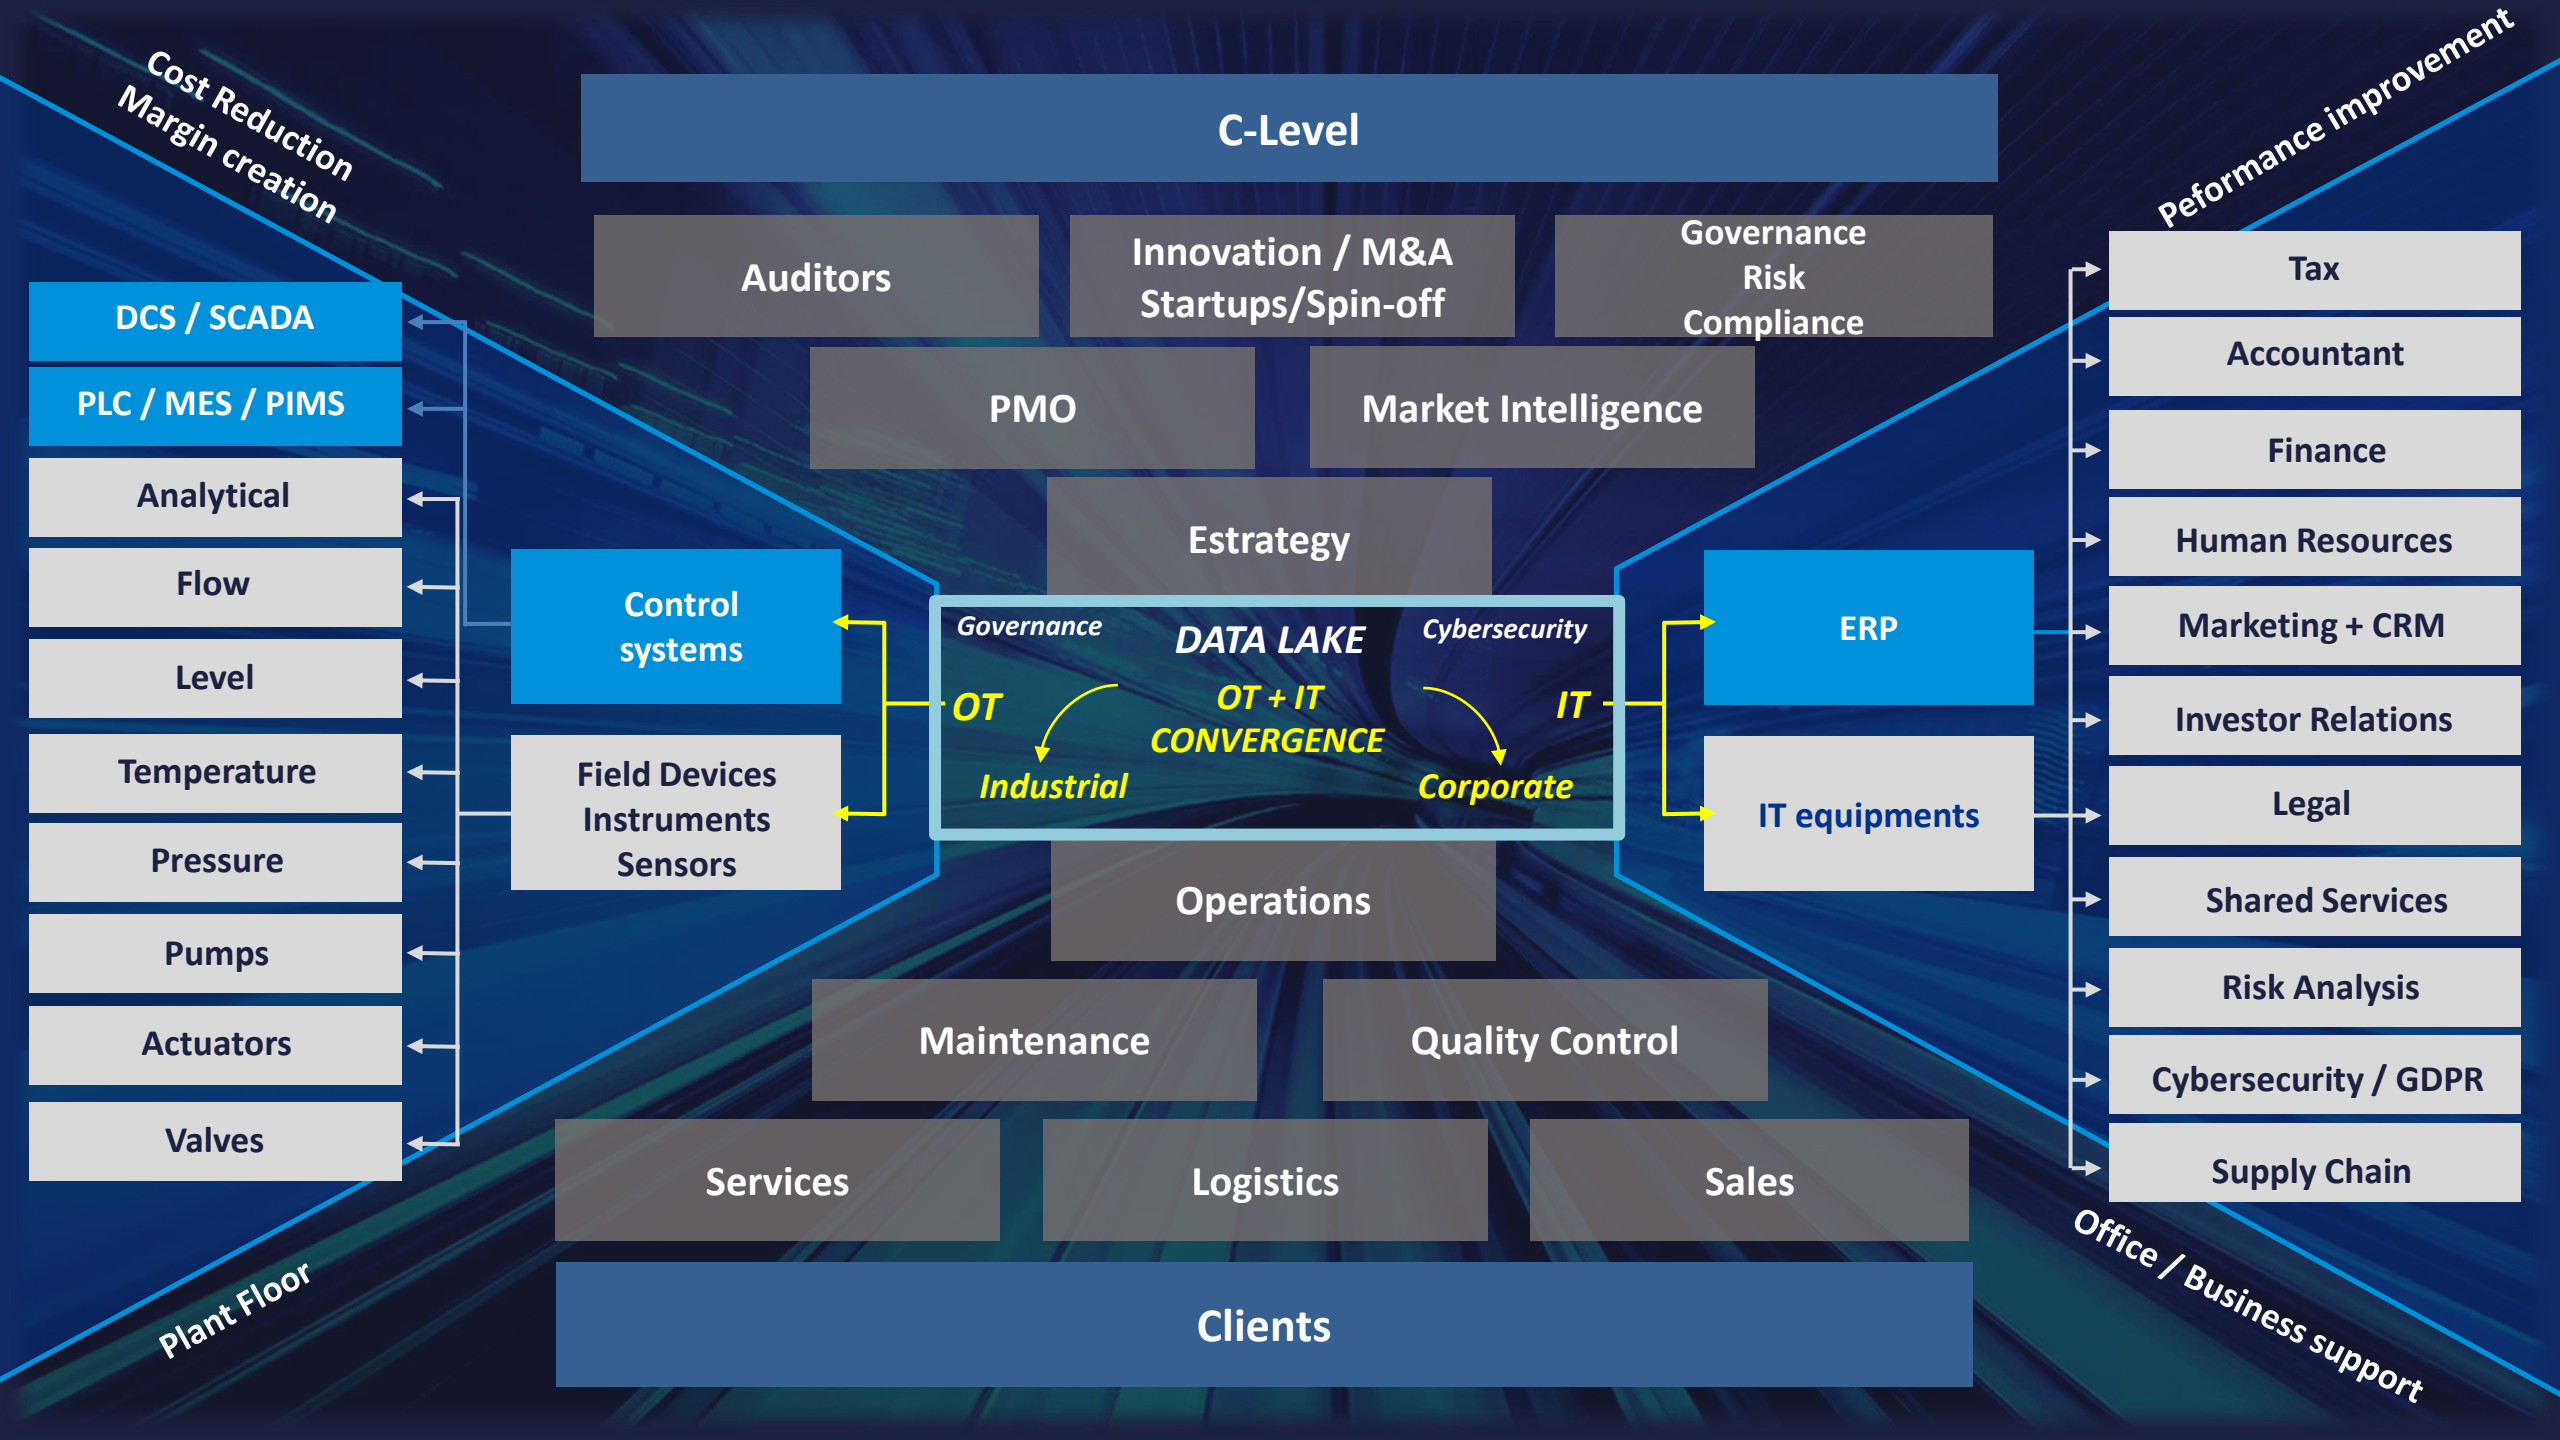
Cost Reduction
Margin creation

Peformance improvement

C-Level

Auditors

Innovation / M&A
Startups/Spin-off

Governance
Risk
Compliance

PMO

Market Intelligence

Estrategy

DCS / SCADA

PLC / MES / PIMS

Analytical

Flow

Level

Temperature

Pressure

Pumps

Actuators

Valves

Control systems

Field Devices
Instruments
Sensors

Governance

DATA LAKE

Cybersecurity

OT

OT + IT
CONVERGENCE

IT

Industrial

Corporate

ERP

IT equipments

Tax

Accountant

Finance

Human Resources

Marketing + CRM

Investor Relations

Legal

Shared Services

Risk Analysis

Cybersecurity / GDPR

Supply Chain

Operations

Maintenance

Quality Control

Services

Logistics

Sales

Clients

Plant Floor

Office / Business support